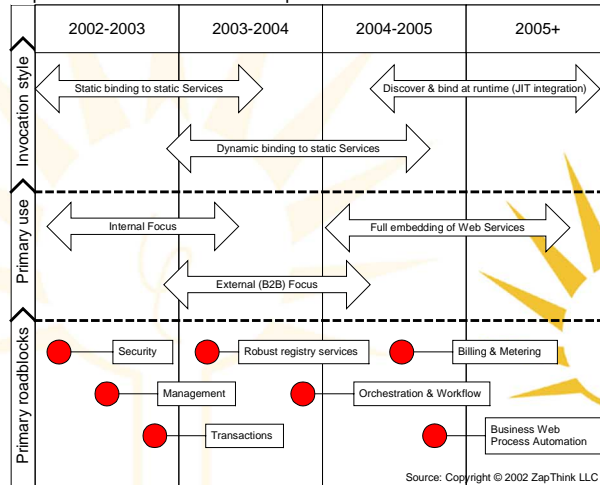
| | 2002-2003 | 2003-2004 | 2004-2005 | 2005+ |
|---|---|---|---|---|

Invocation style

Static binding to static Services

Discover & bind at runtime (JIT integration)

Dynamic binding to static Services

Primary use

Internal Focus

Full embedding of Web Services

External (B2B) Focus

Primary roadblocks

Security

Robust registry services

Billing & Metering

Management

Orchestration & Workflow

Transactions

Business Web Process Automation

Source: Copyright © 2002 ZapThink LLC